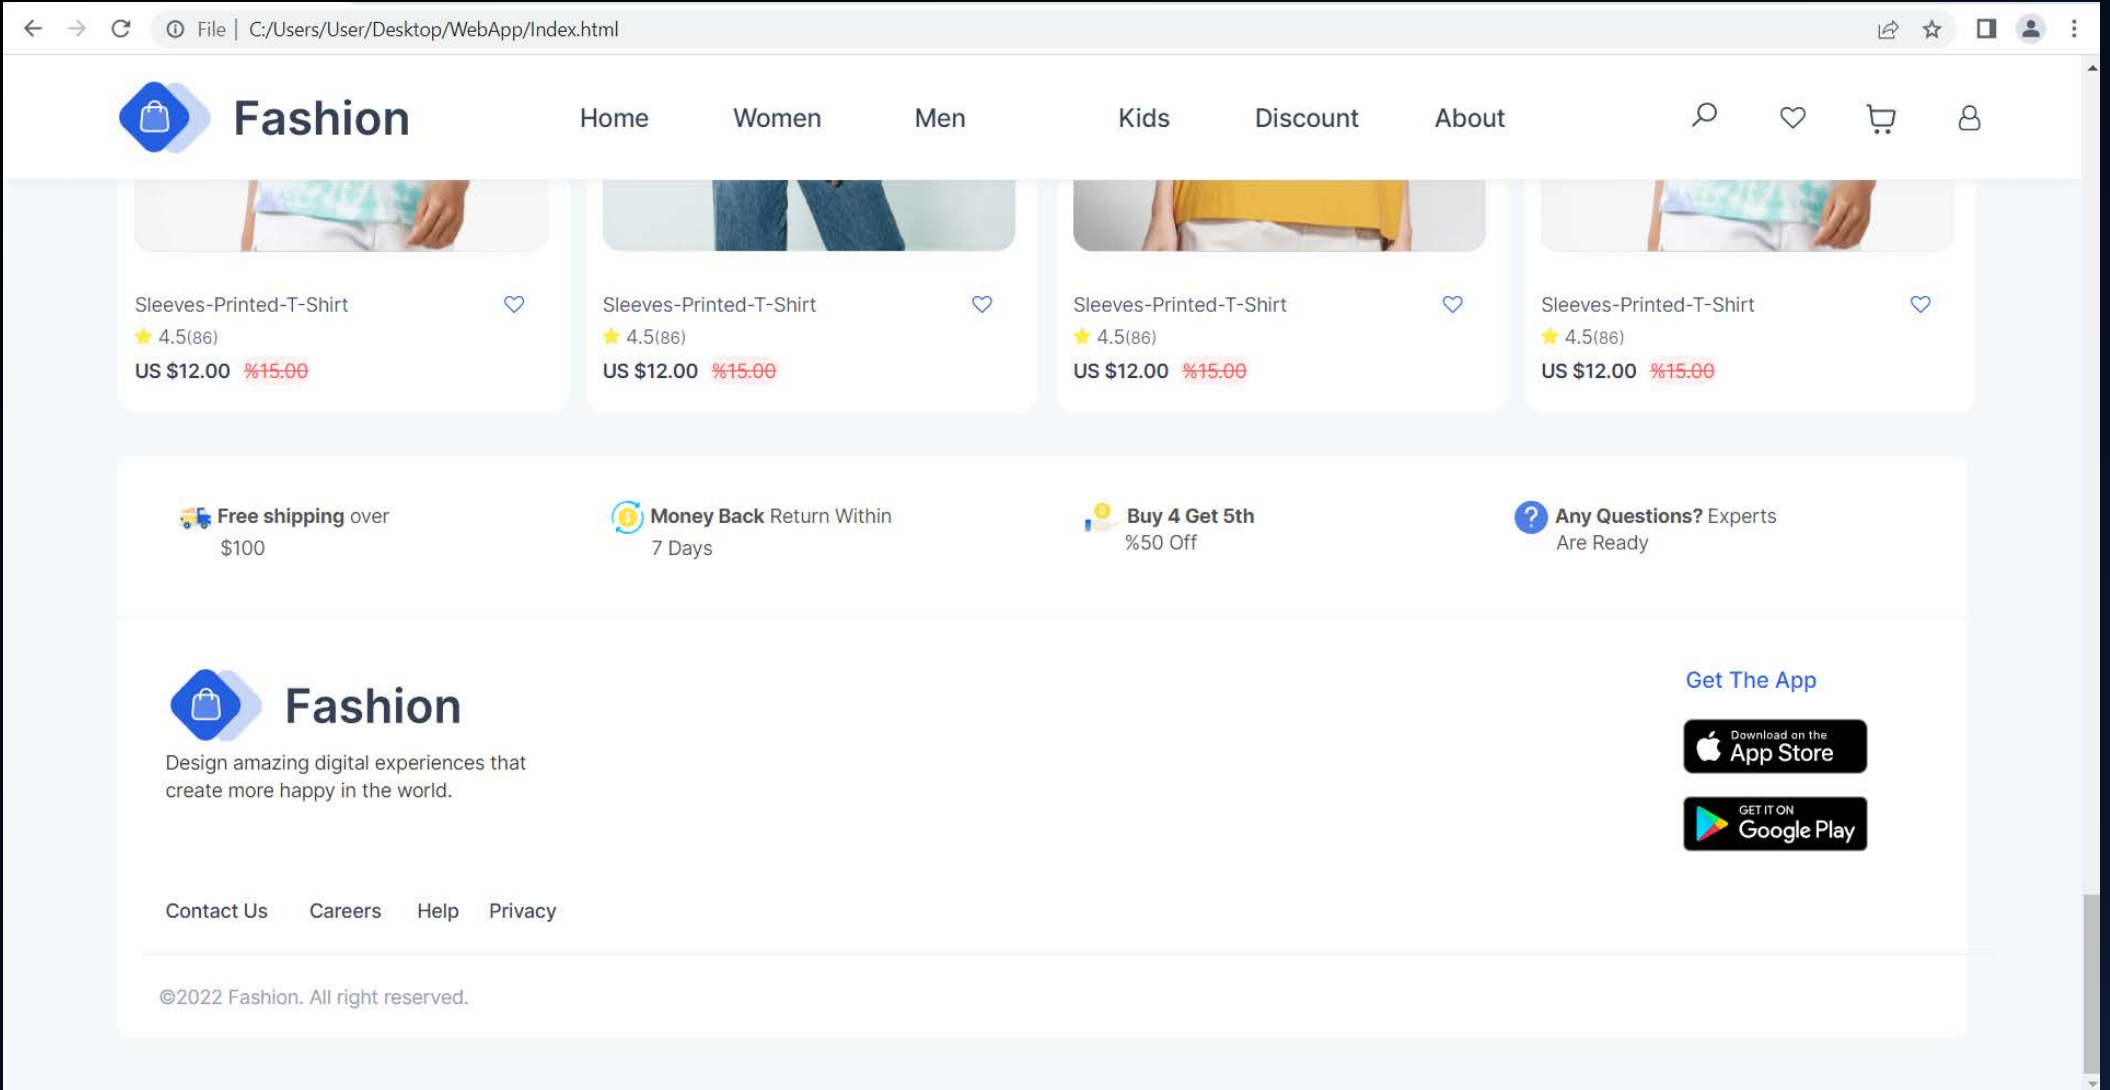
File | C:/Users/User/Desktop/WebApp/Index.html

Fashion

Home Women Men Kids Discount About

Sleeves-Printed-T-Shirt
4.5(86)
US $12.00 %15.00

Sleeves-Printed-T-Shirt
4.5(86)
US $12.00 %15.00

Sleeves-Printed-T-Shirt
4.5(86)
US $12.00 %15.00

Sleeves-Printed-T-Shirt
4.5(86)
US $12.00 %15.00

Free shipping over $100

Money Back Return Within 7 Days

Buy 4 Get 5th %50 Off

Any Questions? Experts Are Ready

Fashion

Design amazing digital experiences that create more happy in the world.

Get The App

Download on the App Store

GET IT ON Google Play

Contact Us Careers Help Privacy

©2022 Fashion. All right reserved.